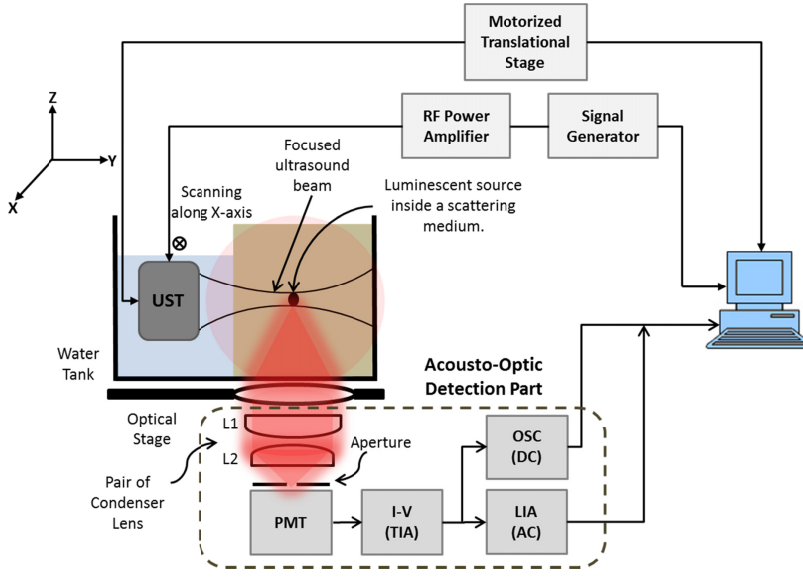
Motorized Translational Stage

Z
Y
X

RF Power Amplifier

Signal Generator

Focused ultrasound beam

Scanning along X-axis

Luminescent source inside a scattering medium.

UST

Water Tank

Acousto-Optic Detection Part

Optical Stage

L1

L2

Aperture

Pair of Condenser Lens

OSC (DC)

PMT

I-V (TIA)

LIA (AC)